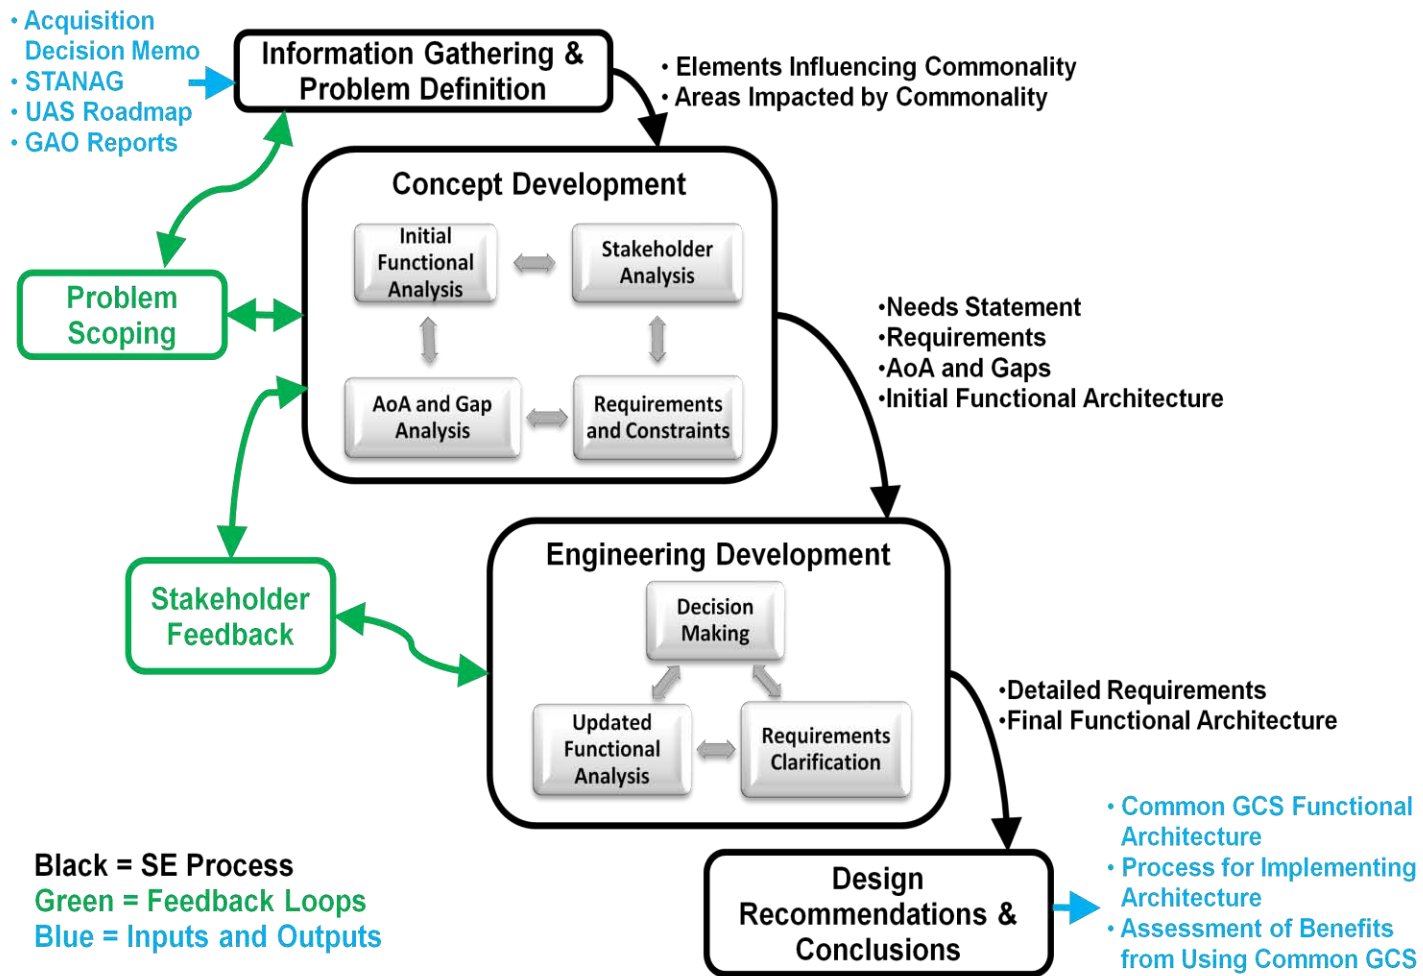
• Acquisition Decision Memo
• STANAG
• UAS Roadmap
• GAO Reports

Information Gathering & Problem Definition

• Elements Influencing Commonality
• Areas Impacted by Commonality

Concept Development

Initial Functional Analysis

Stakeholder Analysis

AoA and Gap Analysis

Requirements and Constraints

Problem Scoping

•Needs Statement
•Requirements
•AoA and Gaps
•Initial Functional Architecture

Engineering Development

Decision Making

Updated Functional Analysis

Requirements Clarification

Stakeholder Feedback

•Detailed Requirements
•Final Functional Architecture

• Common GCS Functional Architecture
• Process for Implementing Architecture
• Assessment of Benefits from Using Common GCS

Design Recommendations & Conclusions

Black = SE Process
Green = Feedback Loops
Blue = Inputs and Outputs